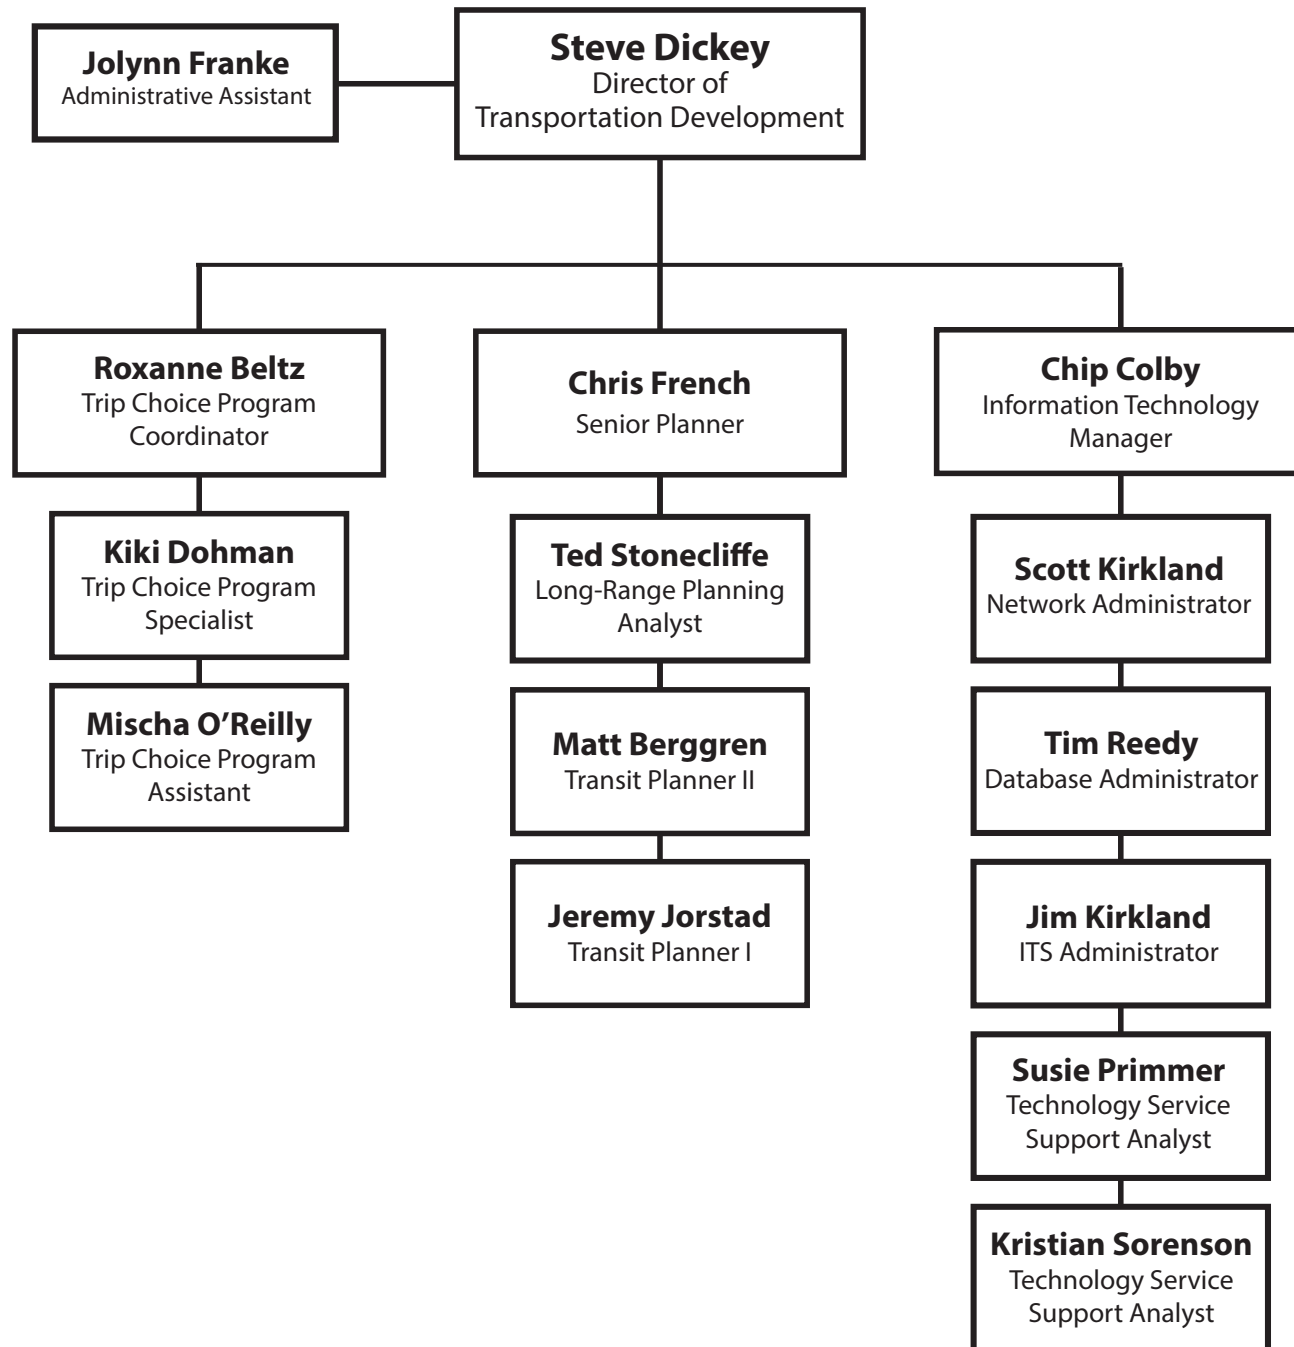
Jolynn Franke
Administrative Assistant

Steve Dickey
Director of Transportation Development

Roxanne Beltz
Trip Choice Program Coordinator

Kiki Dohman
Trip Choice Program Specialist

Mischa O'Reilly
Trip Choice Program Assistant

Chris French
Senior Planner

Ted Stonecliffe
Long-Range Planning Analyst

Matt Berggren
Transit Planner II

Jeremy Jorstad
Transit Planner I

Chip Colby
Information Technology Manager

Scott Kirkland
Network Administrator

Tim Reedy
Database Administrator

Jim Kirkland
ITS Administrator

Susie Primmer
Technology Service Support Analyst

Kristian Sorenson
Technology Service Support Analyst